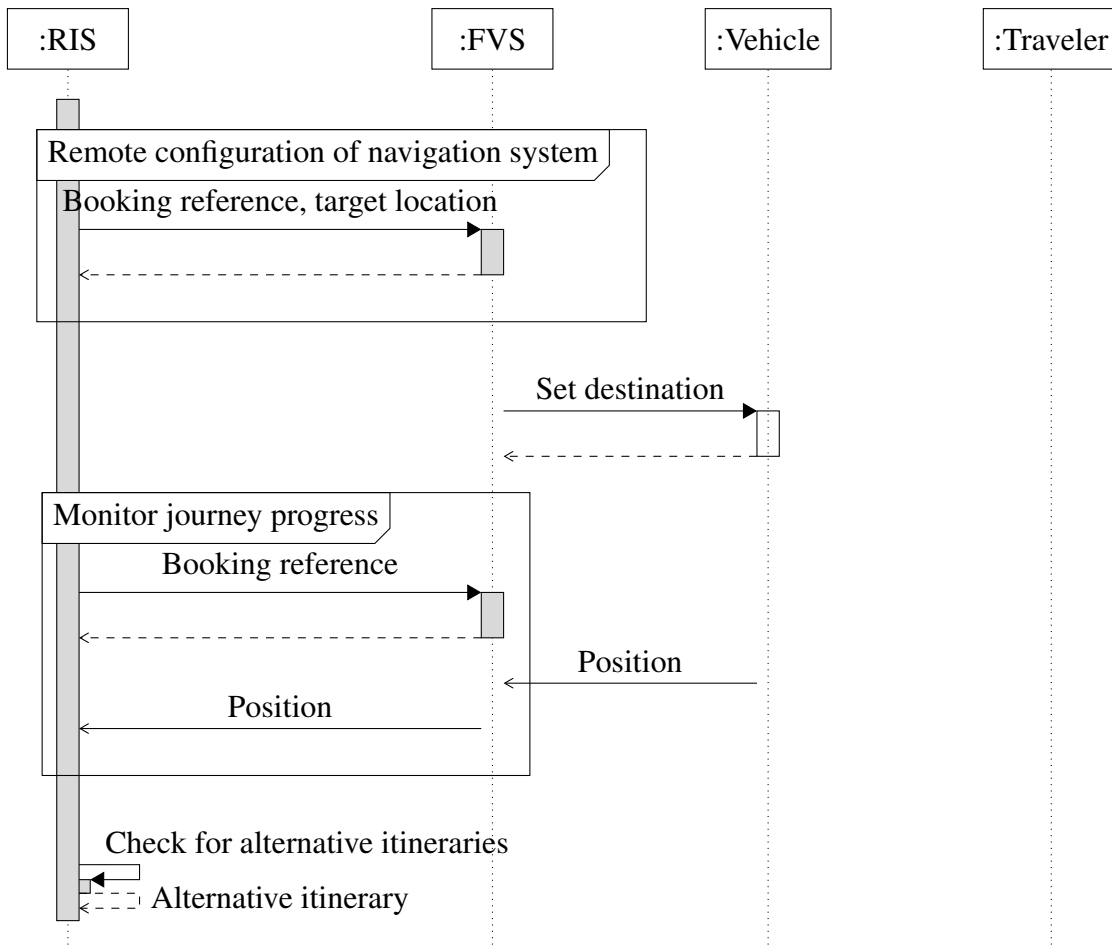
:RIS

:FVS

:Vehicle

:Traveler

Remote configuration of navigation system

Booking reference, target location

Set destination

Monitor journey progress

Booking reference

Position

Position

Check for alternative itineraries

Alternative itinerary